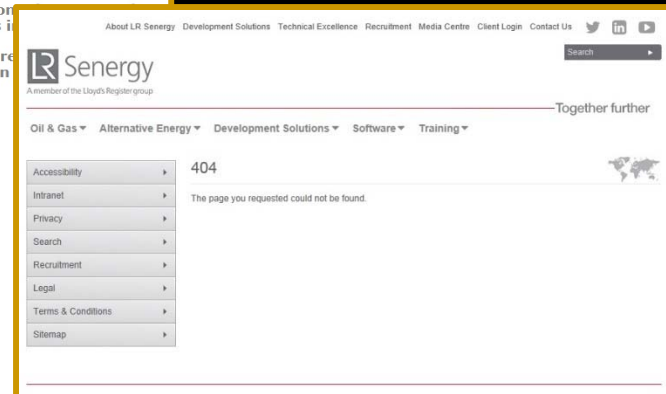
on
i
re
n

About LR Senergy Development Solutions Technical Excellence Recruitment Media Centre Client Login Contact Us

Search

LR Senergy
A member of the Lloyd's Register group

Together further

Oil & Gas ▾ Alternative Energy ▾ Development Solutions ▾ Software ▾ Training ▾

Accessibility
Intranet
Privacy
Search
Recruitment
Legal
Terms & Conditions
Sitemap

404

The page you requested could not be found.